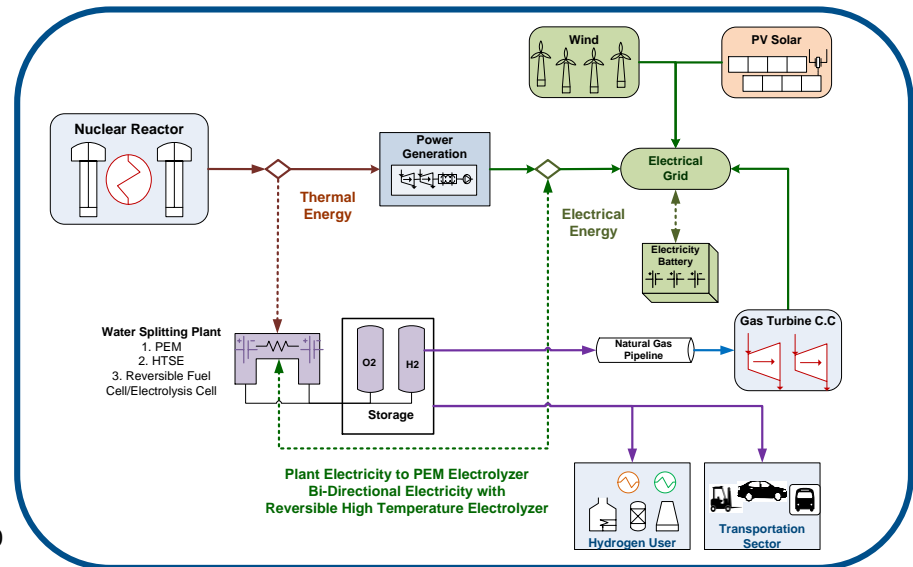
Wind

PV Solar

Nuclear Reactor

Power Generation

Thermal Energy

Electrical Energy

Electrical Grid

Electricity Battery

Water Splitting Plant
1. PEM
2. HTSE
3. Reversible Fuel Cell/Electrolysis Cell

O2

H2

Storage

Natural Gas Pipeline

Gas Turbine C.C

Plant Electricity to PEM Electrolyzer
Bi-Directional Electricity with
Reversible High Temperature Electrolyzer

Hydrogen User

Transportation Sector